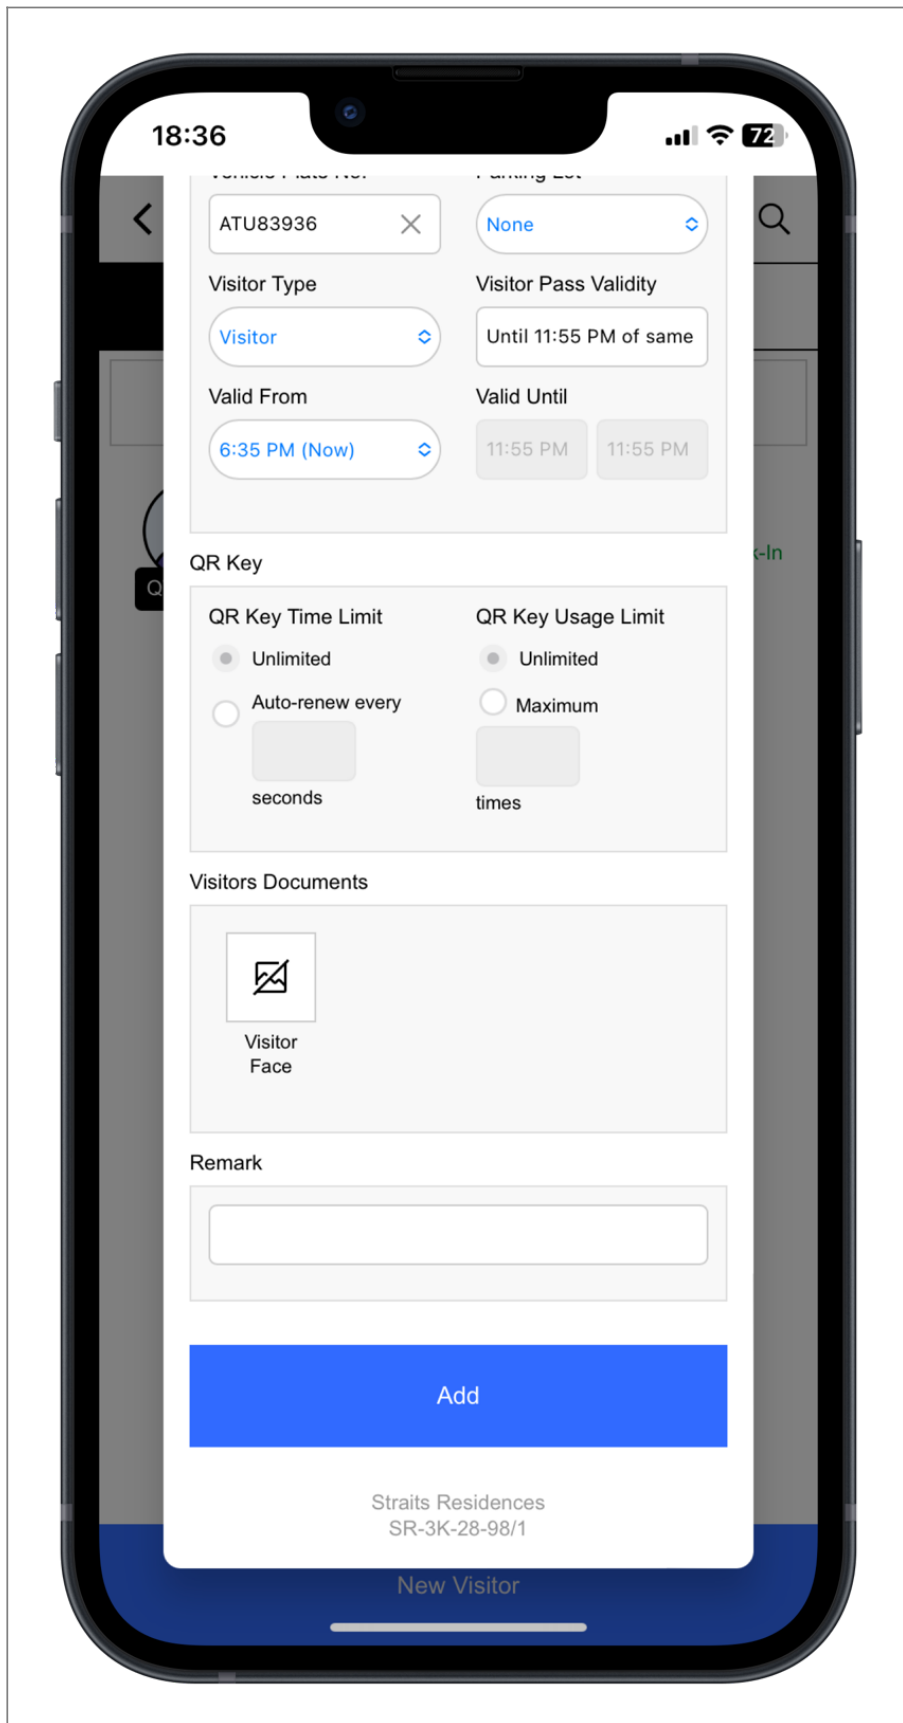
18:36

72

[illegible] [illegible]

ATU83936

None

Visitor Type

Visitor

Visitor Pass Validity

Until 11:55 PM of same

Valid From

6:35 PM (Now)

Valid Until

11:55 PM 11:55 PM

QR Key

QR Key Time Limit

Unlimited

Auto-renew every

seconds

QR Key Usage Limit

Unlimited

Maximum

times

Visitors Documents

Visitor Face

Remark

Add

Straits Residences
SR-3K-28-98/1

New Visitor

Q

-In